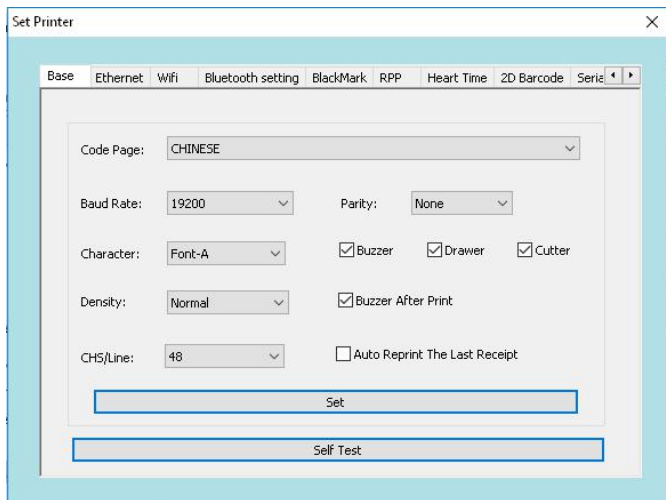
Set Printer

×

Base | Ethernet | Wifi | Bluetooth setting | BlackMark | RPP | Heart Time | 2D Barcode | Seria

Code Page: CHINESE

Baud Rate: 19200

Parity: None

Character: Font-A

Buzzer

Drawer

Cutter

Density: Normal

Buzzer After Print

CHS/Line: 48

Auto Reprint The Last Receipt

Set

Self Test